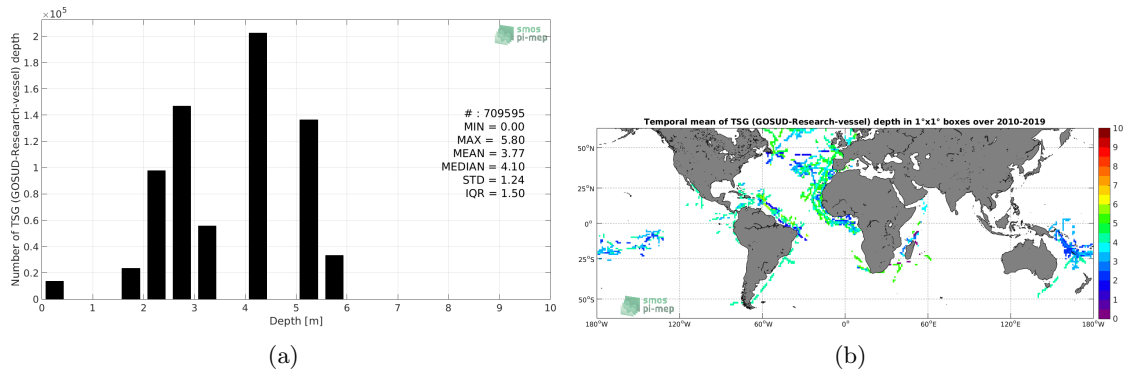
$\times10^5$

smos pi-mep

Number of TSG (GOSUD-Research-vessel) depth

2
1.8
1.6
1.4
1.2
1
0.8
0.6
0.4
0.2
0

# : 709595
MIN = 0.00
MAX = 5.80
MEAN = 3.77
MEDIAN = 4.10
STD = 1.24
IQR = 1.50

0 1 2 3 4 5 6 7 8 9 10

Depth [m]

(a)

Temporal mean of TSG (GOSUD-Research-vessel) depth in 1°x1° boxes over 2010-2019

50°N
25°N
0°
25°S
50°S

180°W 120°W 60°W 0° 60°E 120°E 180°W

smos pi-mep

10
9
8
7
6
5
4
3
2
1
0

(b)